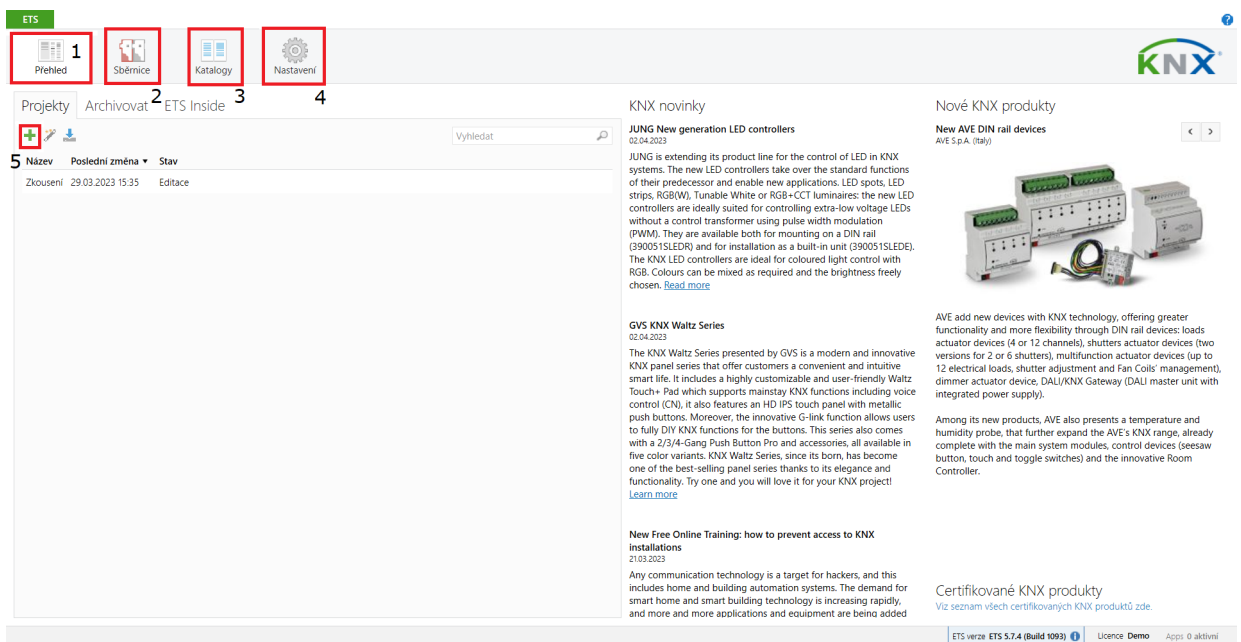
ETS

?

Přehled 1

Sběrnice 2

Katalogy 3

Nastavení 4

KNX

Projekty Archivovat ETS Inside

Vyhledat

5

| Název | Poslední změna ▾ | Stav |
|---|---|---|
| Zkoušení | 29.03.2023 15:35 | Editace |

KNX novinky

JUNG New generation LED controllers
02.04.2023
JUNG is extending its product line for the control of LED in KNX systems. The new LED controllers take over the standard functions of their predecessor and enable new applications. LED spots, LED strips, RGB(W), Tunable White or RGB+CCT luminaires: the new LED controllers are ideally suited for controlling extra-low voltage LEDs without a control transformer using pulse width modulation (PWM). They are available both for mounting on a DIN rail (390051SLEDR) and for installation as a built-in unit (390051SLEDE). The KNX LED controllers are ideal for coloured light control with RGB. Colours can be mixed as required and the brightness freely chosen. Read more

GVS KNX Waltz Series
02.04.2023
The KNX Waltz Series presented by GVS is a modern and innovative KNX panel series that offer customers a convenient and intuitive smart life. It includes a highly customizable and user-friendly Waltz Touch+ Pad which supports mainstay KNX functions including voice control (CN), it also features an HD IPS touch panel with metallic push buttons. Moreover, the innovative G-link function allows users to fully DIY KNX functions for the buttons. This series also comes with a 2/3/4-Gang Push Button Pro and accessories, all available in five color variants. KNX Waltz Series, since its born, has become one of the best-selling panel series thanks to its elegance and functionality. Try one and you will love it for your KNX project! Learn more

New Free Online Training: how to prevent access to KNX installations
21.03.2023
Any communication technology is a target for hackers, and this includes home and building automation systems. The demand for smart home and smart building technology is increasing rapidly, and more and more applications and equipment are being added

Nové KNX produkty

New AVE DIN rail devices
AVE S.p.A. (Italy)

AVE add new devices with KNX technology, offering greater functionality and more flexibility through DIN rail devices: loads actuator devices (4 or 12 channels), shutters actuator devices (two versions for 2 or 6 shutters), multifunction actuator devices (up to 12 electrical loads, shutter adjustment and Fan Coils' management), dimmer actuator device, DALI/KNX Gateway (DALI master unit with integrated power supply).

Among its new products, AVE also presents a temperature and humidity probe, that further expand the AVE's KNX range, already complete with the main system modules, control devices (seesaw button, touch and toggle switches) and the innovative Room Controller.

Certifikované KNX produkty
Viz seznam všech certifikovaných KNX produktů zde.

ETS verze ETS 5.7.4 (Build 1093) Licence Demo Apps 0 aktivní